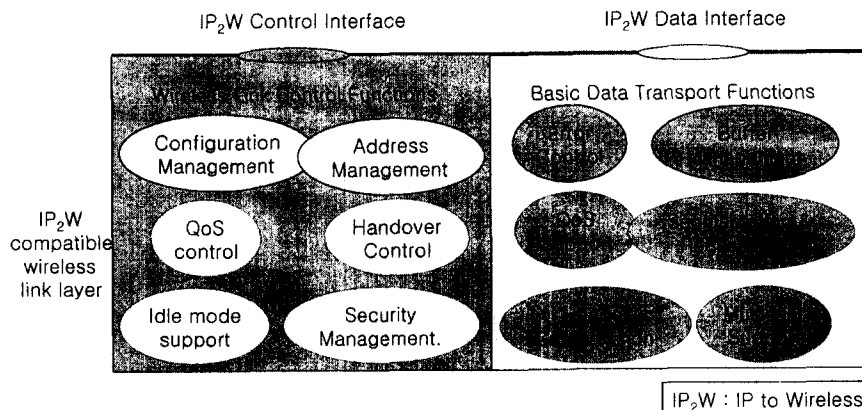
IP$_2$W Control Interface

IP$_2$W Data Interface

Wireless Link Control Functions

Configuration Management

Address Management

QoS control

Handover Control

Idle mode support

Security Management.

Basic Data Transport Functions

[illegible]

Buffer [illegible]

QoS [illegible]

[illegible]

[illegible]

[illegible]

IP$_2$W compatible wireless link layer

IP$_2$W : IP to Wireless